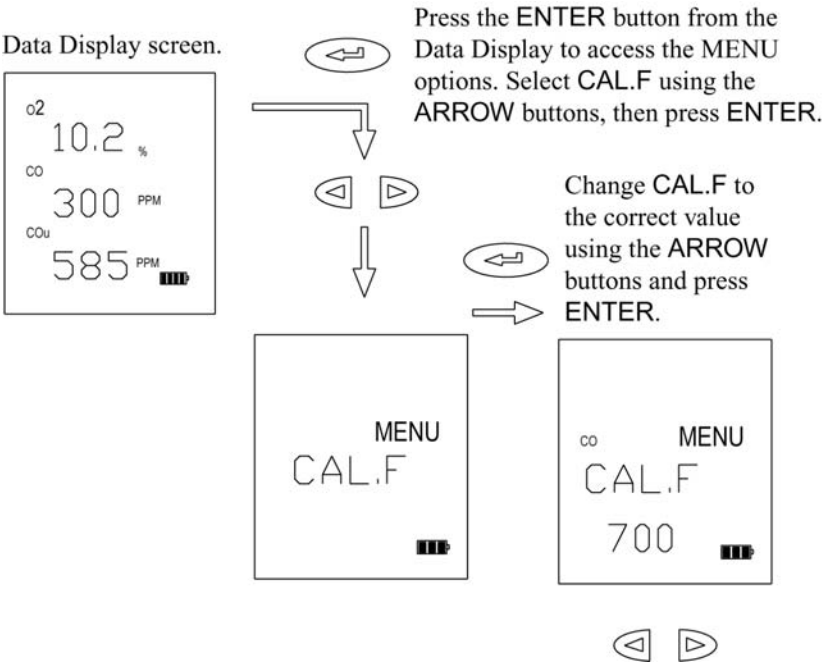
Data Display screen.

o2
10.2 %
CO
300 PPM
COu
585 PPM

Press the ENTER button from the Data Display to access the MENU options. Select CAL.F using the ARROW buttons, then press ENTER.

Change CAL.F to the correct value using the ARROW buttons and press ENTER.

MENU
CAL.F

CO
MENU
CAL.F
700